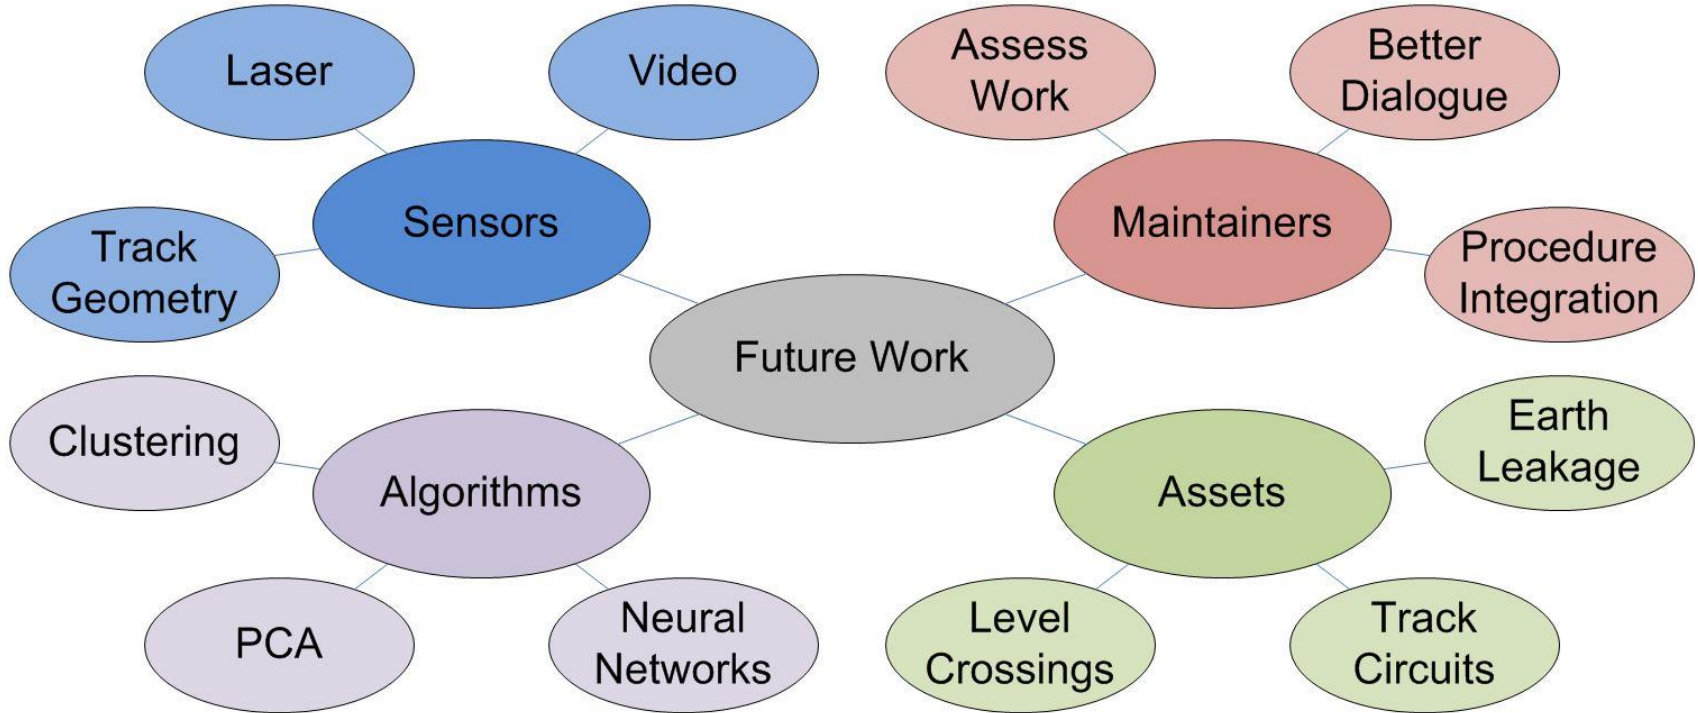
Laser

Video

Assess Work

Better Dialogue

Sensors

Maintainers

Track Geometry

Procedure Integration

Future Work

Clustering

Algorithms

Assets

Earth Leakage

PCA

Neural Networks

Level Crossings

Track Circuits